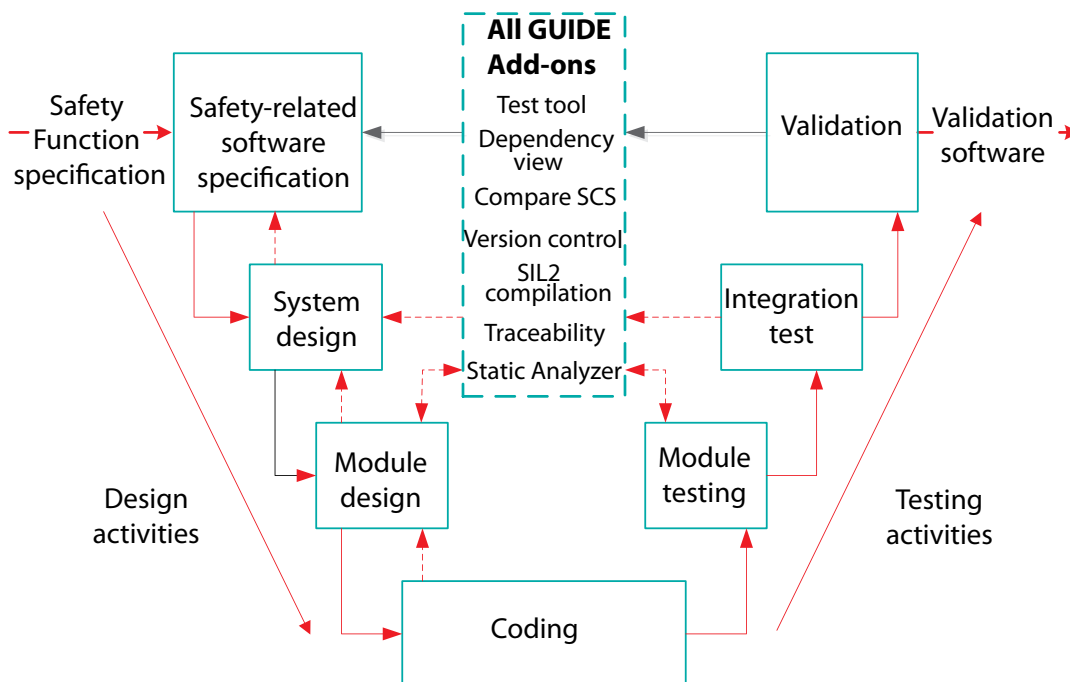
Safety Function specification

Safety-related software specification

All GUIDE Add-ons
Test tool
Dependency view
Compare SCS
Version control
SIL2 compilation
Traceability
Static Analyzer

Validation

Validation software

System design

Integration test

Module design

Module testing

Design activities

Testing activities

Coding